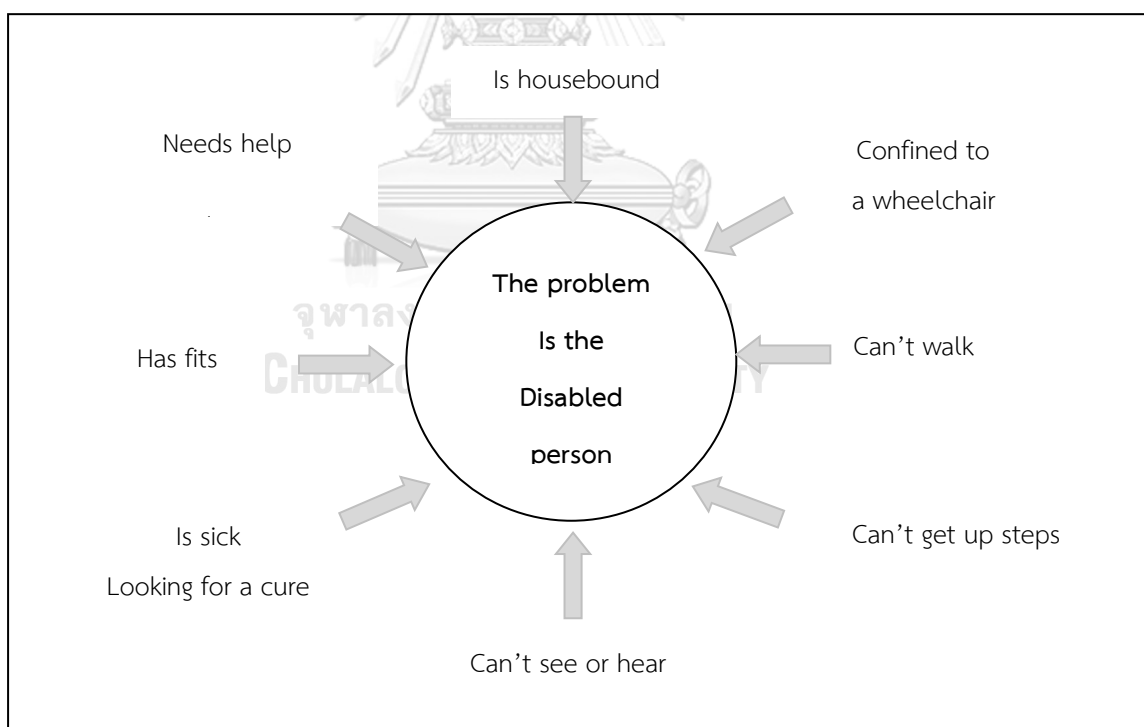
Is housebound

Needs help

Confined to a wheelchair

The problem Is the Disabled person

Has fits

Can't walk

Is sick
Looking for a cure

Can't get up steps

Can't see or hear

จุฬาลงกรณ์มหาวิทยาลัย
CHULALONGKORN UNIVERSITY